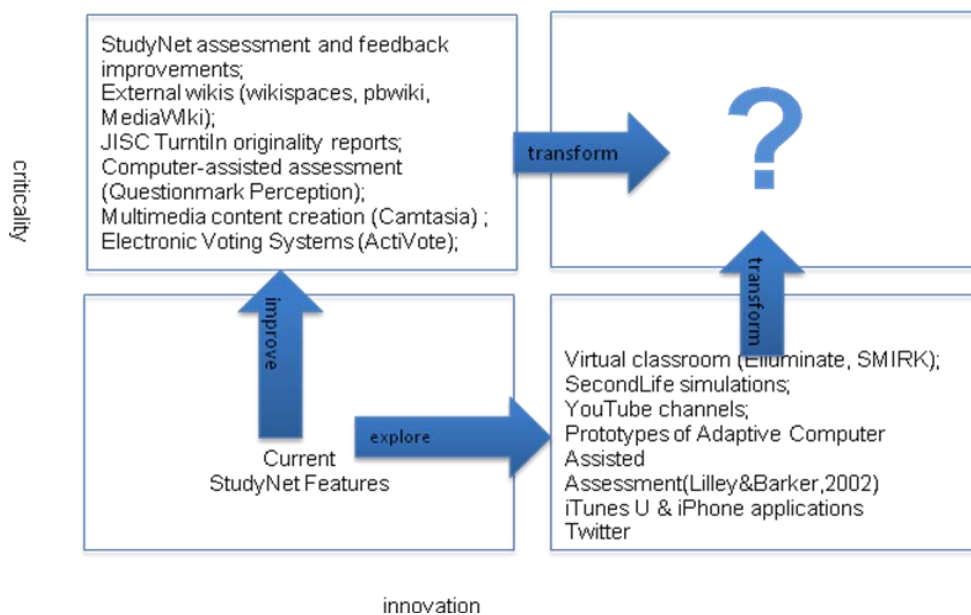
criticality

StudyNet assessment and feedback improvements;
External wikis (wikispaces, pbwiki, MediaWiki);
JISC TurntiIn originality reports;
Computer-assisted assessment (Questionmark Perception);
Multimedia content creation (Camtasia) ;
Electronic Voting Systems (ActiVote);

transform

?

transform

improve

Current
StudyNet Features

explore

Virtual classroom (Elluminate, SMIRK);
SecondLife simulations;
YouTube channels;
Prototypes of Adaptive Computer Assisted Assessment(Lilley&Barker,2002)
iTunes U & iPhone applications
Twitter

innovation